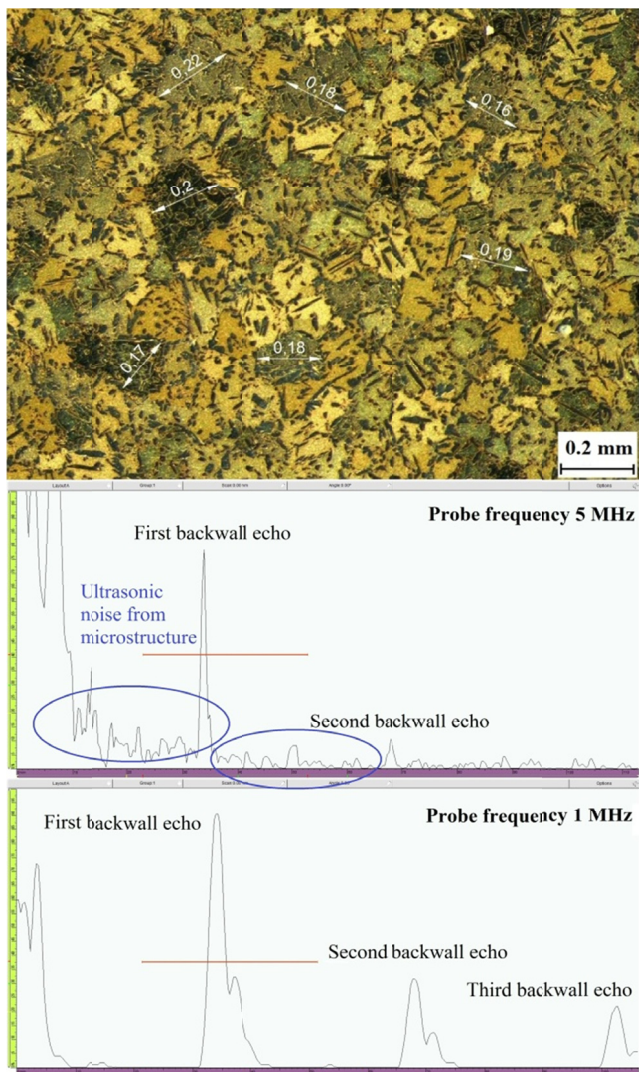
0.22
0.18
0.16
0.2
0.19
0.17
0.18
0.2 mm

Layout A Group 1 Scale 0.00 mm Angle 0.00° Options

Probe frequency 5 MHz
First backwall echo
Ultrasonic noise from microstructure
Second backwall echo

Layout A Group 1 Scale 0.00 mm Angle 0.00° Options

First backwall echo
Probe frequency 1 MHz
Second backwall echo
Third backwall echo